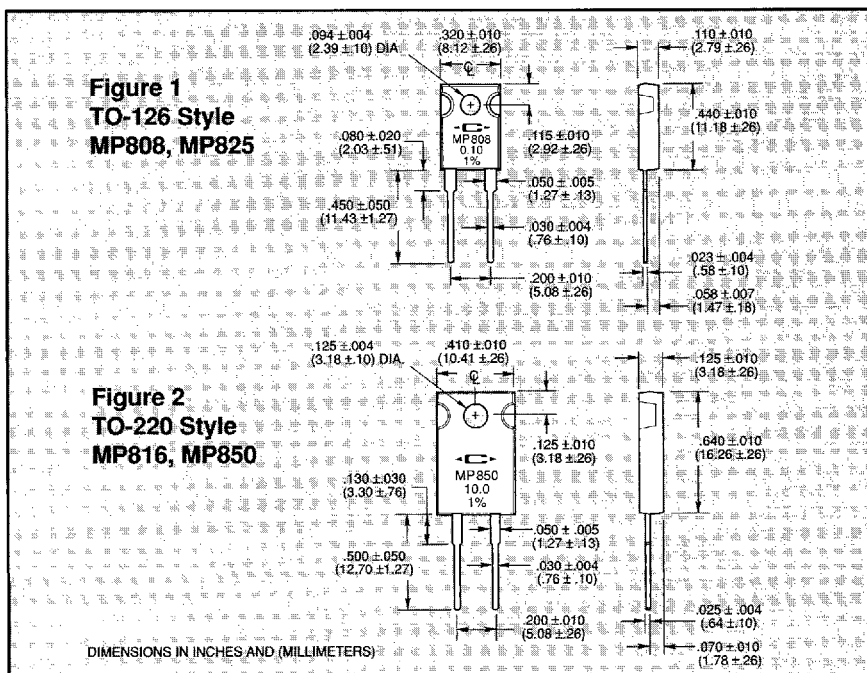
Figure 1
TO-126 Style
MP808, MP825

.094 ± .004
(2.39 ± .10) DIA

.320 ± .010
(8.12 ± .26)

℄

.110 ± .010
(2.79 ± .26)

MP808
0.10
1%

.440 ± .010
(11.18 ± .26)

.115 ± .010
(2.92 ± .26)

.080 ± .020
(2.03 ± .51)

.050 ± .005
(1.27 ± .13)

.450 ± .050
(11.43 ± 1.27)

.030 ± .004
(.76 ± .10)

.023 ± .004
(.58 ± .10)

.200 ± .010
(5.08 ± .26)

.058 ± .007
(1.47 ± .18)

Figure 2
TO-220 Style
MP816, MP850

.125 ± .004
(3.18 ± .10) DIA

.410 ± .010
(10.41 ± .26)

℄

.125 ± .010
(3.18 ± .26)

.125 ± .010
(3.18 ± .26)

MP850
10.0
1%

.640 ± .010
(16.26 ± .26)

.130 ± .030
(3.30 ± .76)

.050 ± .005
(1.27 ± .13)

.500 ± .050
(12.70 ± 1.27)

.030 ± .004
(.76 ± .10)

.200 ± .010
(5.08 ± .26)

.025 ± .004
(.64 ± .10)

.070 ± .010
(1.78 ± .26)

DIMENSIONS IN INCHES AND (MILLIMETERS)